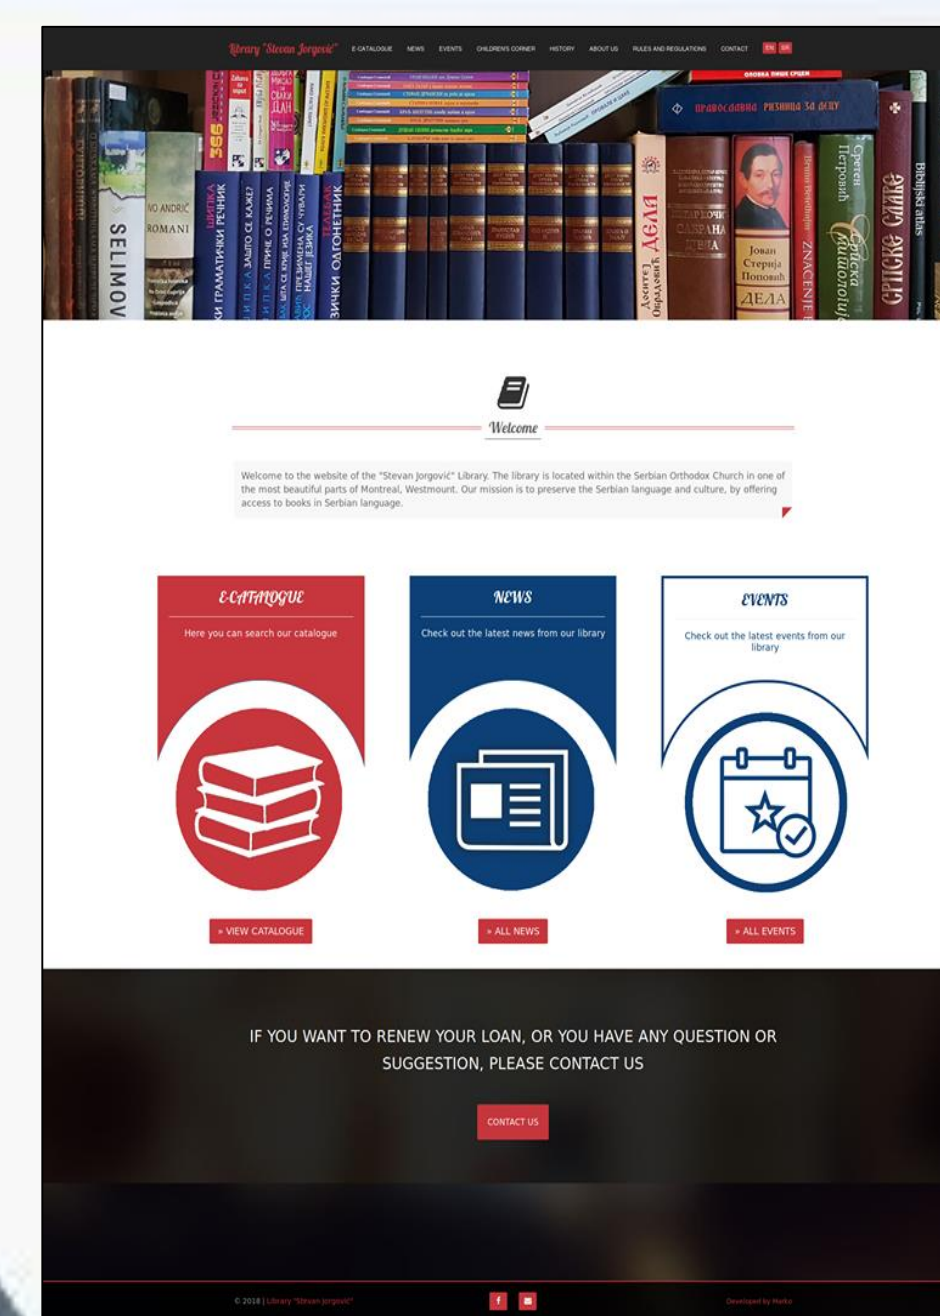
Library "Stevan Jorgović" E-CATALOGUE NEWS EVENTS CHILDREN'S CORNER HISTORY ABOUT US RULES AND REGULATIONS CONTACT EN SR

SELIMOVIĆ
ANDRIĆ ROMANI
ГРАМАТИЧКИ РЕЧНИК
ЗАШТО СЕ КАЖЕ?
ПРИЧЕ О РЕЧИМА
ЗИЧКИ ОДГОНЕТНИК
ПРАВОСЛАВНА РИЗНИЦА ЗА ДЕЦУ
ДЕЛА
Јован Стерија Поповић ДЕЛА
СРПСКЕ СЛАВЕ
Biblijski atlas

Welcome

Welcome to the website of the "Stevan Jorgović" Library. The library is located within the Serbian Orthodox Church in one of the most beautiful parts of Montreal, Westmount. Our mission is to preserve the Serbian language and culture, by offering access to books in Serbian language.

E-CATALOGUE
Here you can search our catalogue

» VIEW CATALOGUE

NEWS
Check out the latest news from our library

» ALL NEWS

EVENTS
Check out the latest events from our library

» ALL EVENTS

IF YOU WANT TO RENEW YOUR LOAN, OR YOU HAVE ANY QUESTION OR SUGGESTION, PLEASE CONTACT US

CONTACT US

© 2018 | Library "Stevan Jorgović"

Developed by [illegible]